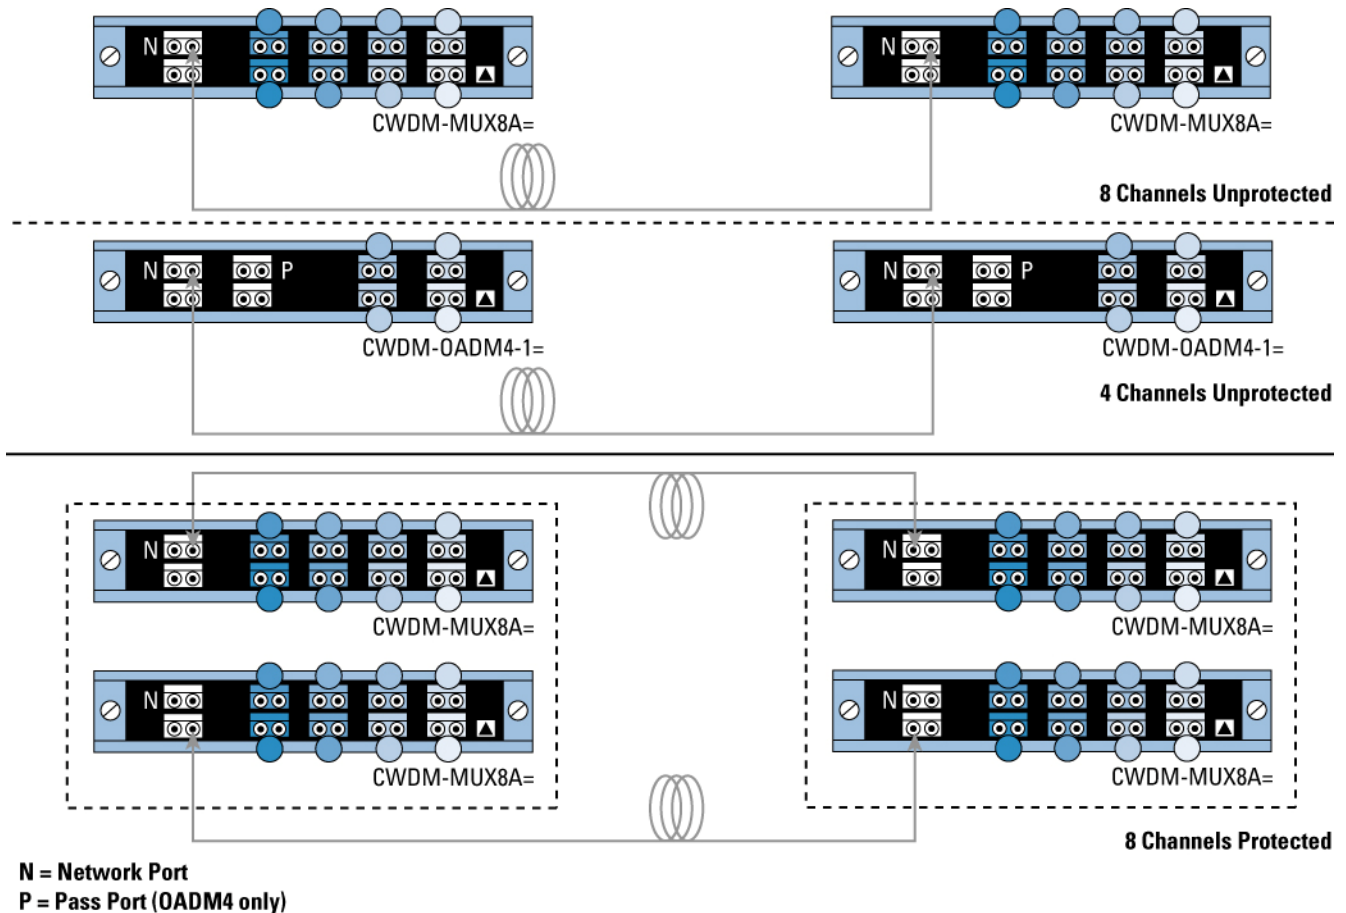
N

CWDM-MUX8A=

N

CWDM-MUX8A=

8 Channels Unprotected

N P

CWDM-OADM4-1=

N P

CWDM-OADM4-1=

4 Channels Unprotected

N

CWDM-MUX8A=

N

CWDM-MUX8A=

N

CWDM-MUX8A=

N

CWDM-MUX8A=

8 Channels Protected

N = Network Port
P = Pass Port (OADM4 only)